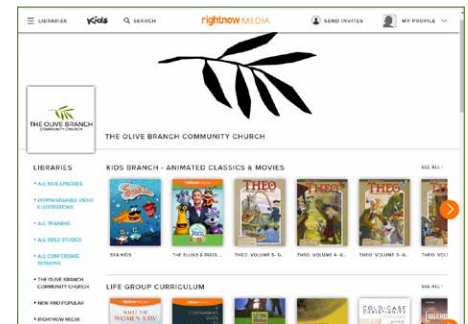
LIBRARIES Kids SEARCH rightnow MEDIA SEND INVITES MY PROFILE

THE OLIVE BRANCH COMMUNITY CHURCH

THE OLIVE BRANCH COMMUNITY CHURCH

LIBRARIES

• ALL KIDS EPISODES

• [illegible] VIDEO & DEVOTIONS

• ALL TRAINING

• ALL BIBLE STUDIES

• ALL CONFERENCE SESSIONS

• THE OLIVE BRANCH COMMUNITY CHURCH

• NEW AND POPULAR

• RIGHTNOW MEDIA

KIDS BRANCH - ANIMATED CLASSICS & MOVIES

SEE ALL

Superbook

THEO

THEO

THEO

SEA KIDS

THE SLUGS & BUGS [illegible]

THEO: VOLUME 5 - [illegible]

THEO: VOLUME 4 - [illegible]

THEO: VOLUME 3 - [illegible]

LIFE GROUP CURRICULUM

SEE ALL

WHAT THE WOMEN SAW

COLD-CASE CHRISTIANITY